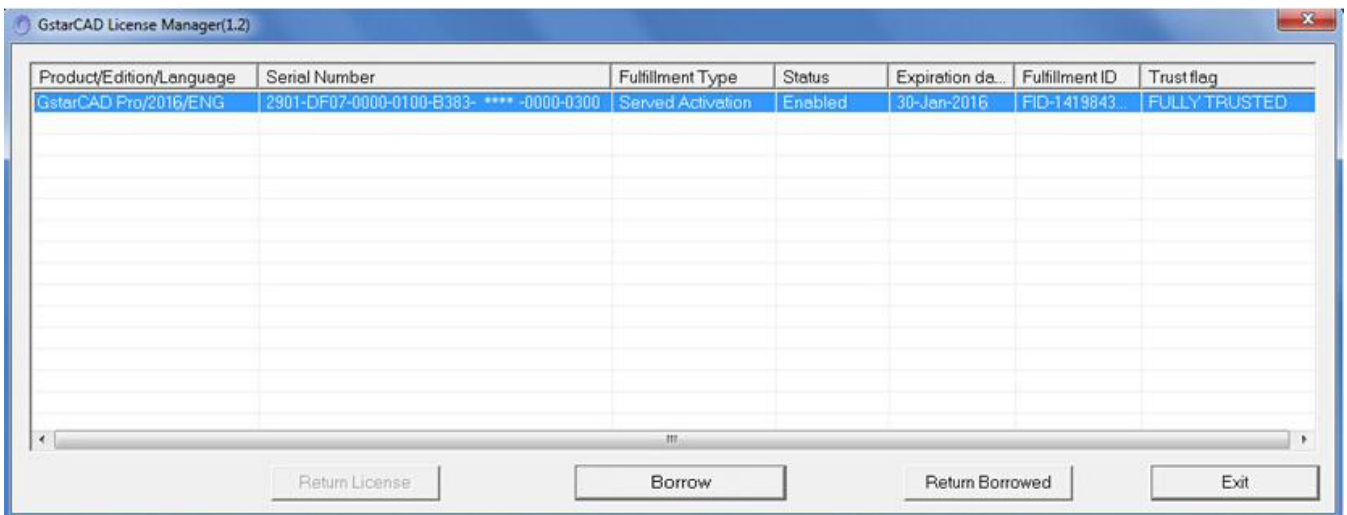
GstarCAD License Manager(1.2)

| Product/Edition/Language | Serial Number | Fulfillment Type | Status | Expiration da... | Fulfillment ID | Trust flag |
|---|---|---|---|---|---|---|
| GstarCAD Pro/2016/ENG | 2901-DF07-0000-0100-B383- **** -0000-0300 | Served Activation | Enabled | 30-Jan-2016 | FID-1419843... | FULLY TRUSTED |

Return License

Borrow

Return Borrowed

Exit